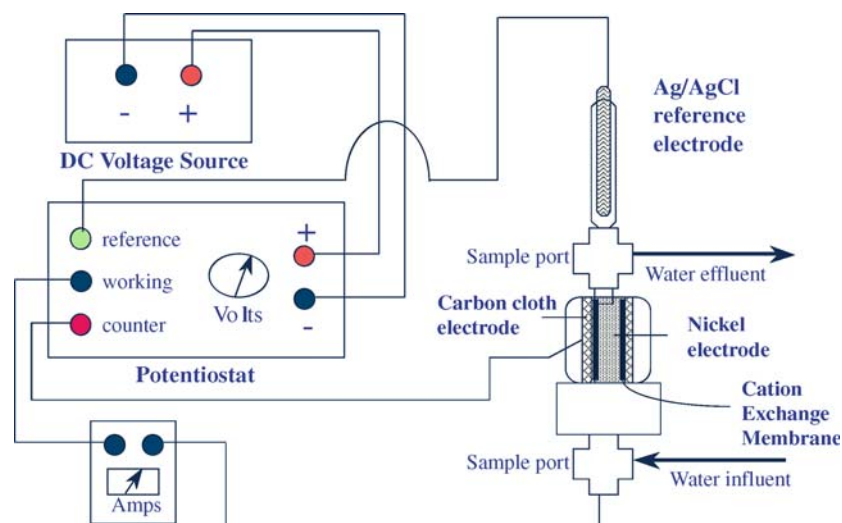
-
+
DC Voltage Source

Ag/AgCl reference electrode

reference
working
counter
Vo lts
+
-
Potentiostat

Sample port
Water effluent
Carbon cloth electrode
Nickel electrode
Cation Exchange Membrane
Sample port
Water influent

Amps